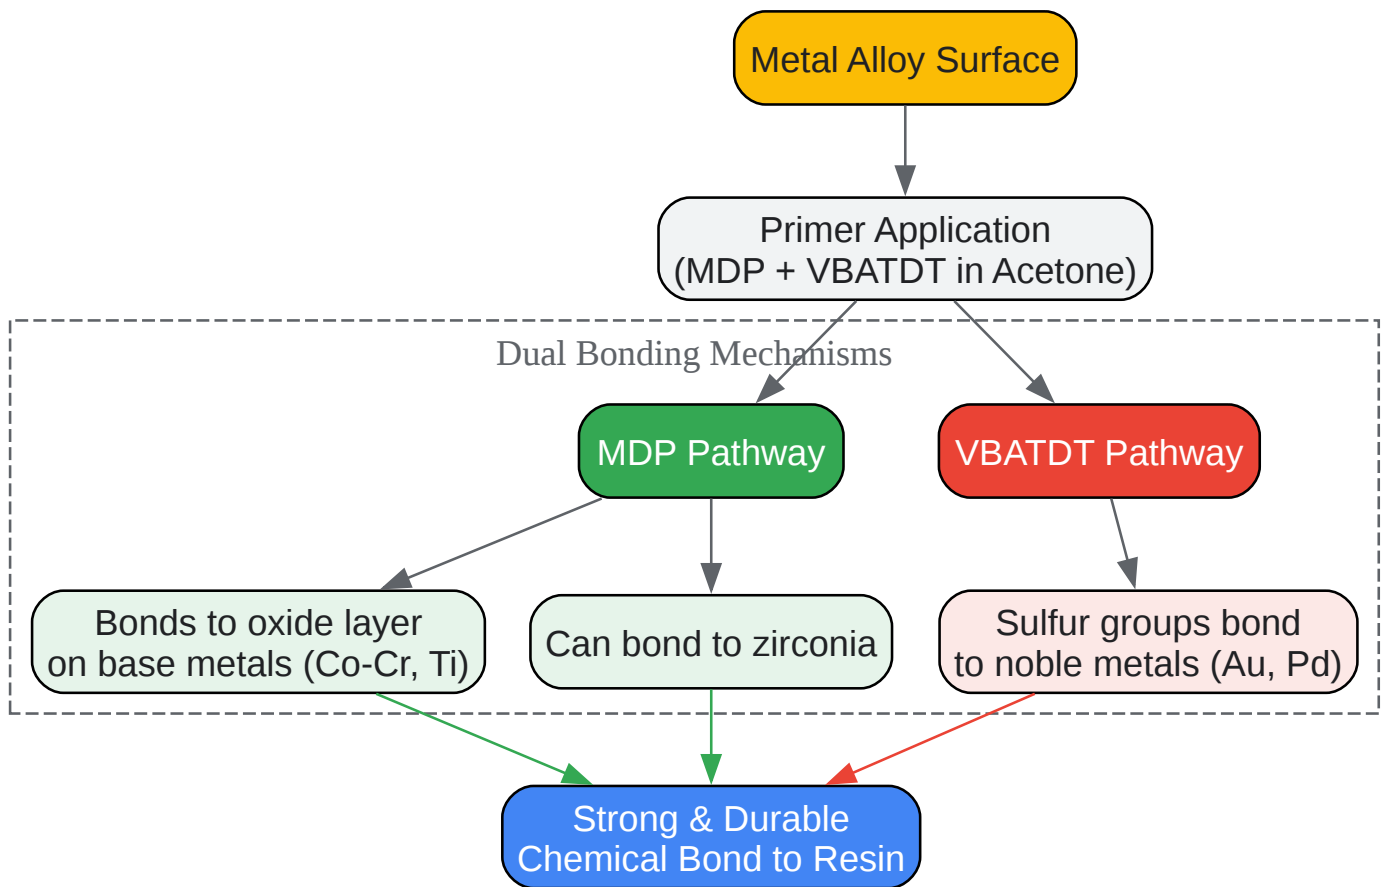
Metal Alloy Surface

Primer Application
(MDP + VBATDT in Acetone)

Dual Bonding Mechanisms

MDP Pathway

VBATDT Pathway

Bonds to oxide layer
on base metals (Co-Cr, Ti)

Can bond to zirconia

Sulfur groups bond
to noble metals (Au, Pd)

Strong & Durable
Chemical Bond to Resin